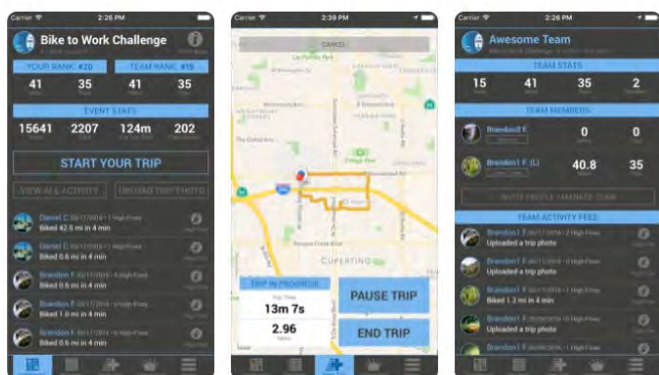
Carrier 2:26 PM

Bike to Work Challenge

YOUR RANK: #20

TEAM RANK: #16

41
35

41
35

EVENT STATS

15641
2207
124m
202

START YOUR TRIP

VIEW ALL ACTIVITY

UPLOAD TRIP PHOTO

Daniel C
Biked 42.5 mi in 4 min

Daniel C
Biked 0.6 mi in 4 min

Brandon F
Biked 0.6 mi in 4 min

Brandon F
Biked 1.0 mi in 4 min

Brandon F
Biked 0.6 mi in 4 min

Carrier 2:39 PM

CANCEL

CUPERTINO

TRIP IN PROGRESS

13m 7s

2.96

PAUSE TRIP

END TRIP

Carrier 2:26 PM

Awesome Team

TEAM STATS

15
41
35
2

TEAM MEMBERS

Brandon F
0
0

Brandon F. (L)
40.8
35

INVITE PEOPLE / MANAGE TEAM

TEAM ACTIVITY FEED

Brandon F
Uploaded a trip photo

Brandon F
Uploaded a trip photo

Brandon F
Biked 1.2 mi in 4 min

Brandon F
Uploaded a trip photo

Brandon F
Uploaded a trip photo